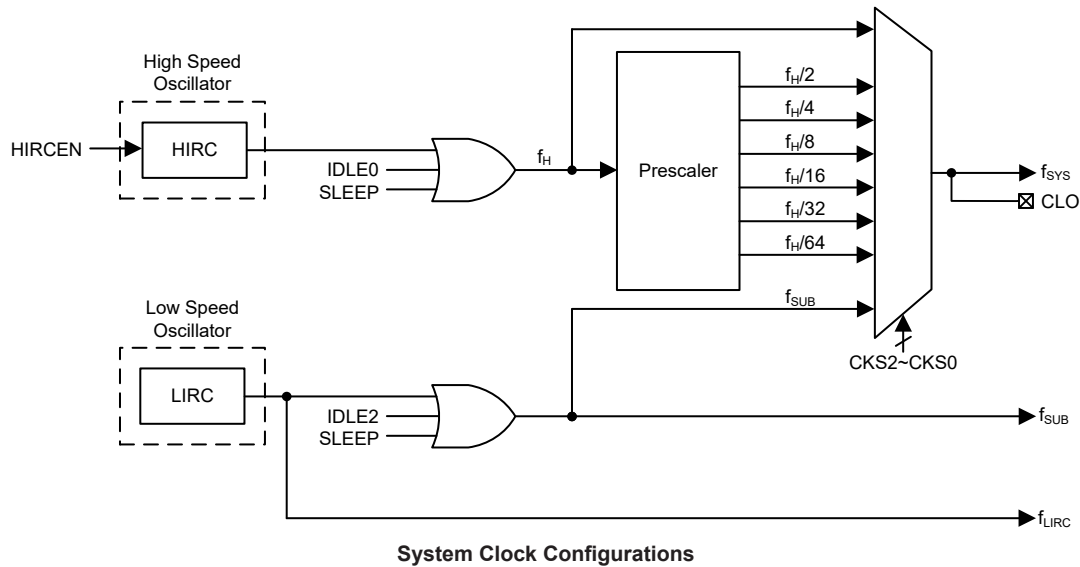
High Speed Oscillator

HIRCEN

HIRC

IDLE0
SLEEP

$f_H$

Prescaler

$f_H/2$
$f_H/4$
$f_H/8$
$f_H/16$
$f_H/32$
$f_H/64$

$f_{SUB}$

$f_{SYS}$
CLO

CKS2~CKS0

Low Speed Oscillator

LIRC

IDLE2
SLEEP

$f_{SUB}$

$f_{LIRC}$

System Clock Configurations